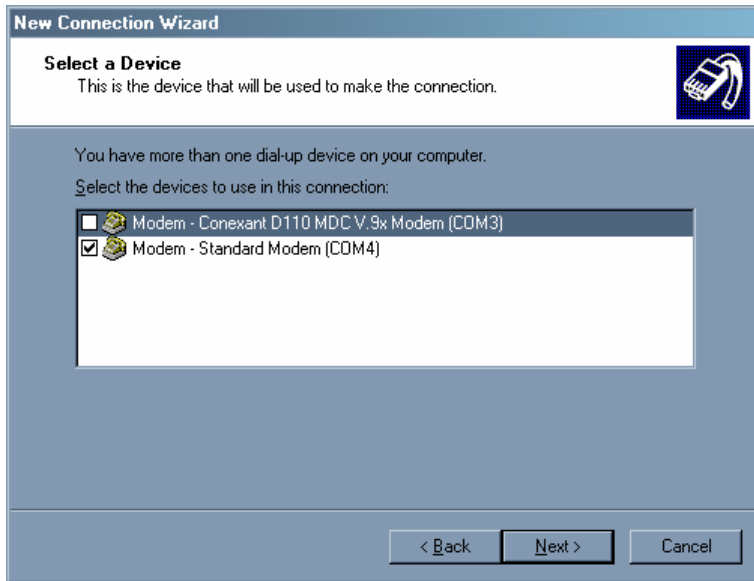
New Connection Wizard

Select a Device
This is the device that will be used to make the connection.

You have more than one dial-up device on your computer.

Select the devices to use in this connection:

Modem - Conexant D110 MDC V.9x Modem (COM3)
Modem - Standard Modem (COM4)

< Back
Next >
Cancel